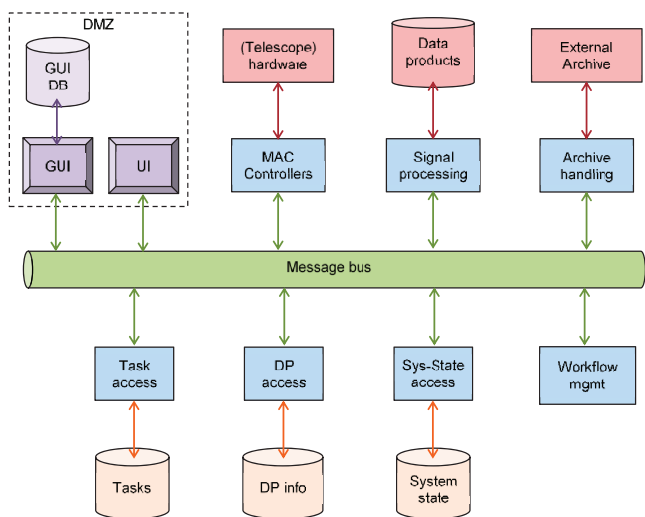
DMZ

GUI DB

GUI

UI

(Telescope) hardware

Data products

External Archive

MAC Controllers

Signal processing

Archive handling

Message bus

Task access

DP access

Sys-State access

Workflow mgmt

Tasks

DP info

System state